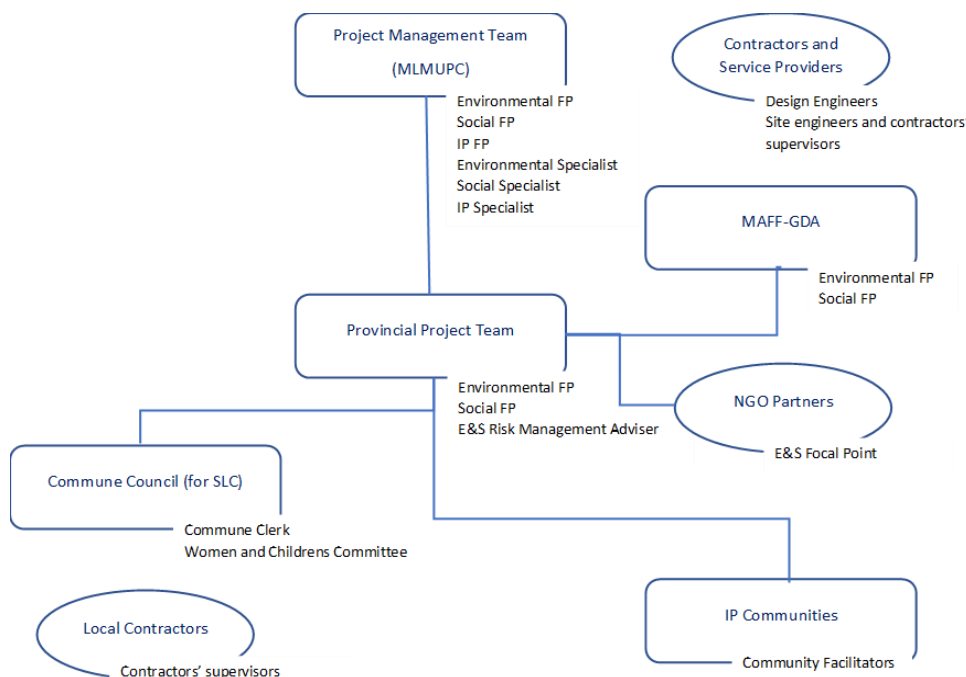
Project Management Team

(MLMUPC)

Environmental FP
Social FP
IP FP
Environmental Specialist
Social Specialist
IP Specialist

Contractors and Service Providers

Design Engineers
Site engineers and contractors supervisors

MAFF-GDA

Environmental FP
Social FP

Provincial Project Team

Environmental FP
Social FP
E&S Risk Management Adviser

NGO Partners

E&S Focal Point

Commune Council (for SLC)

Commune Clerk
Women and Childrens Committee

IP Communities

Community Facilitators

Local Contractors

Contractors' supervisors